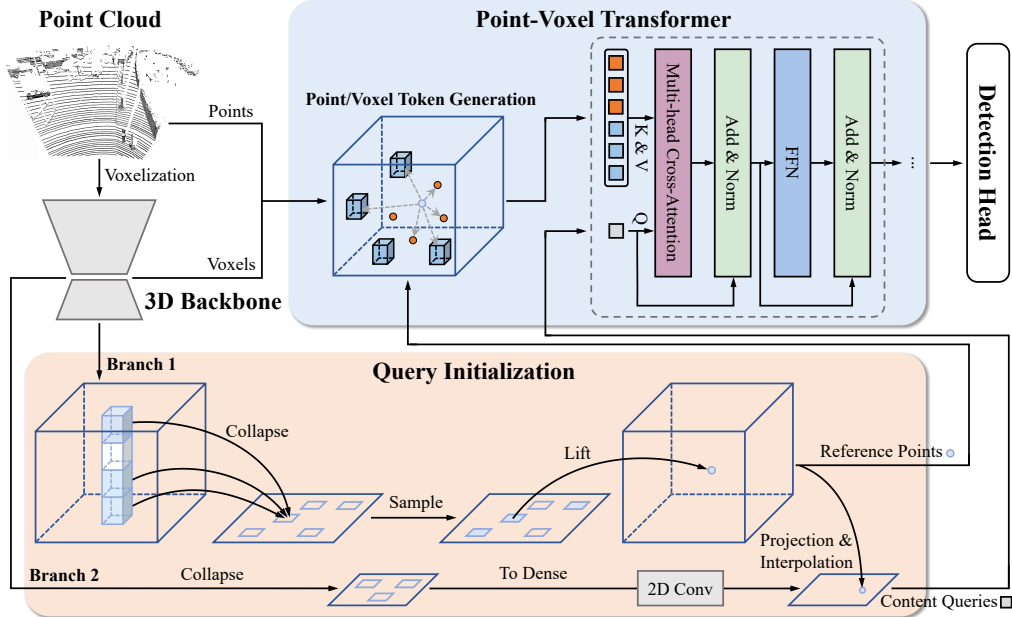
Point Cloud

Point-Voxel Transformer

Points

Point/Voxel Token Generation

K & V

Q

Multi-head Cross-Attention

Add & Norm

FFN

Add & Norm

...

Detection Head

Voxelization

Voxels

3D Backbone

Branch 1

Query Initialization

Collapse

Lift

Reference Points

Sample

Projection & Interpolation

Branch 2

Collapse

To Dense

2D Conv

Content Queries